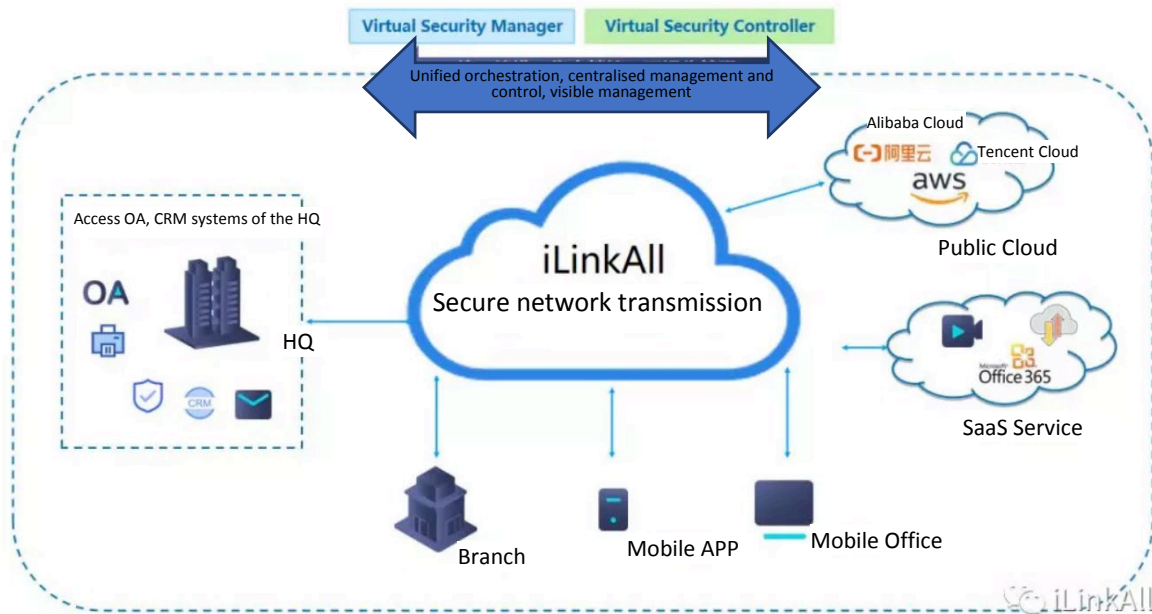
Virtual Security Manager
Virtual Security Controller

Unified orchestration, centralised management and control, visible management

Alibaba Cloud
(-)阿里云
Tencent Cloud
aws
Public Cloud

Access OA, CRM systems of the HQ
OA
CRM
HQ

iLinkAll
Secure network transmission

Office 365
SaaS Service

Branch
Mobile APP
Mobile Office

iLinkAll